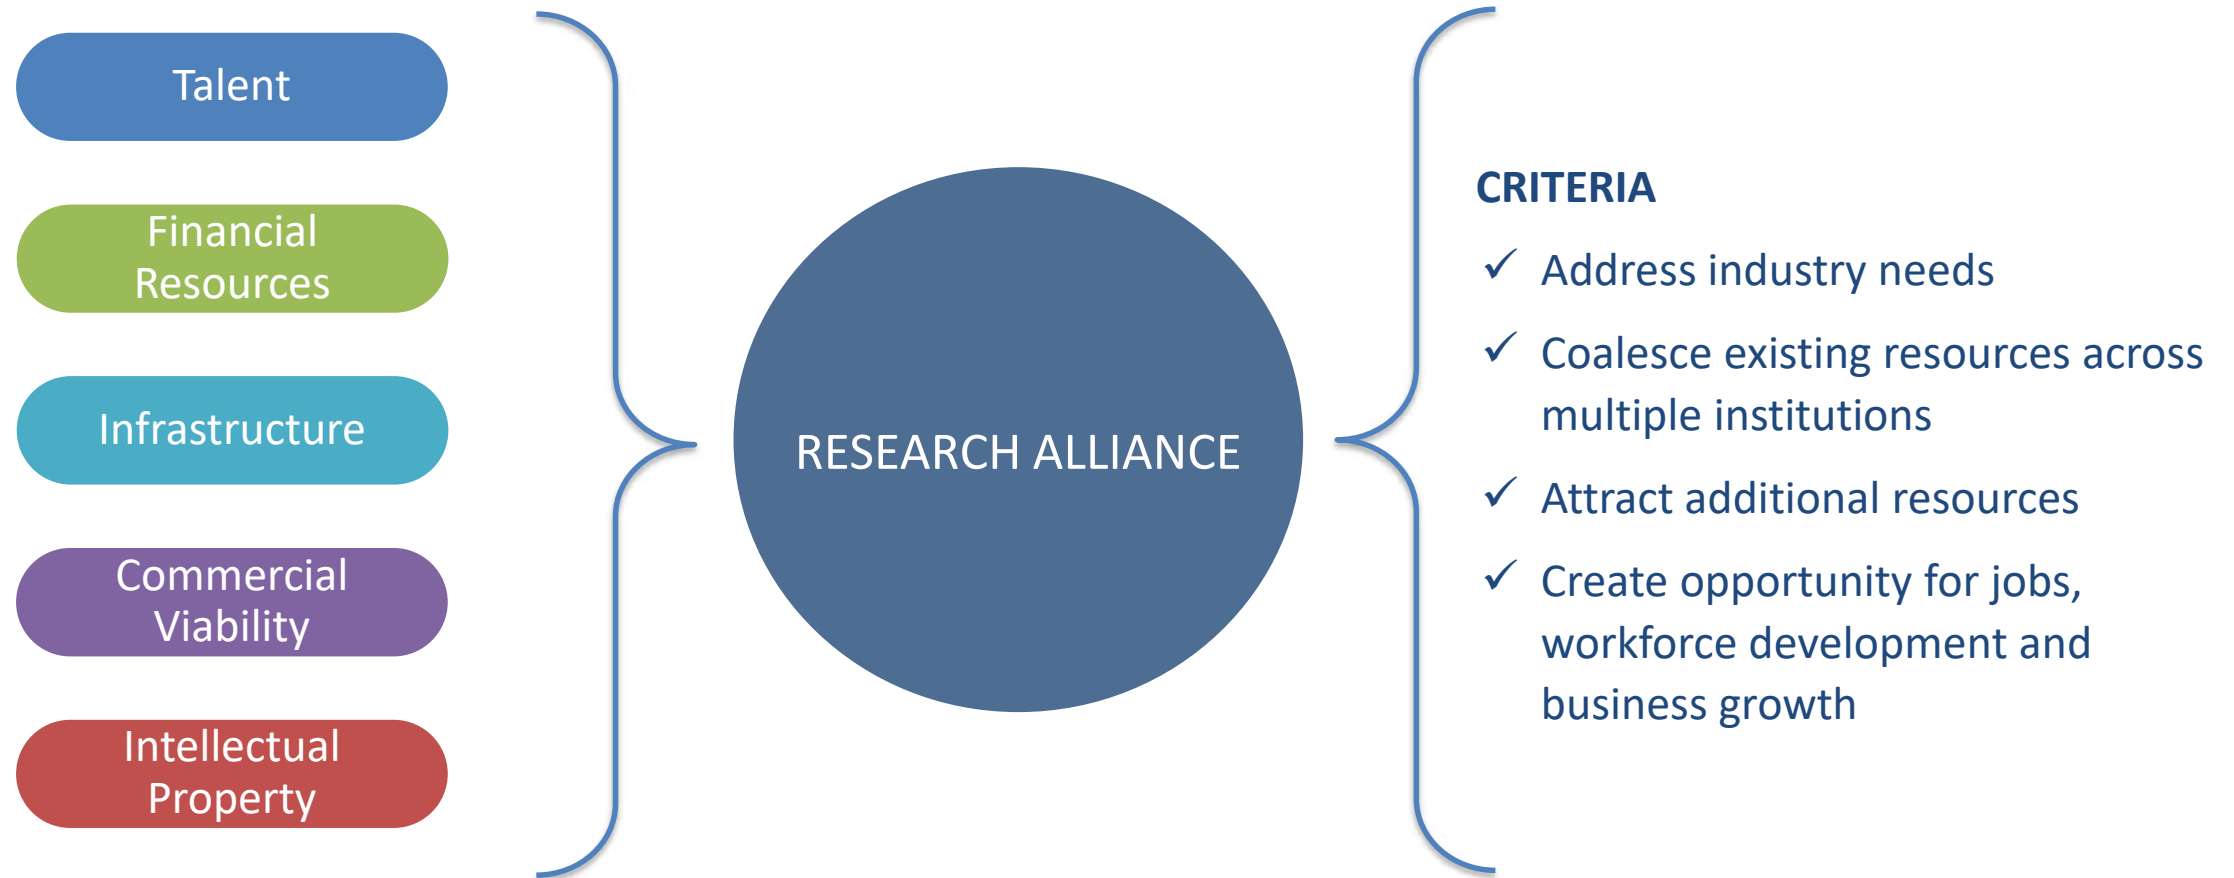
Talent

Financial Resources

Infrastructure

Commercial Viability

Intellectual Property

RESEARCH ALLIANCE

CRITERIA

✓ Address industry needs

✓ Coalesce existing resources across multiple institutions

✓ Attract additional resources

✓ Create opportunity for jobs, workforce development and business growth